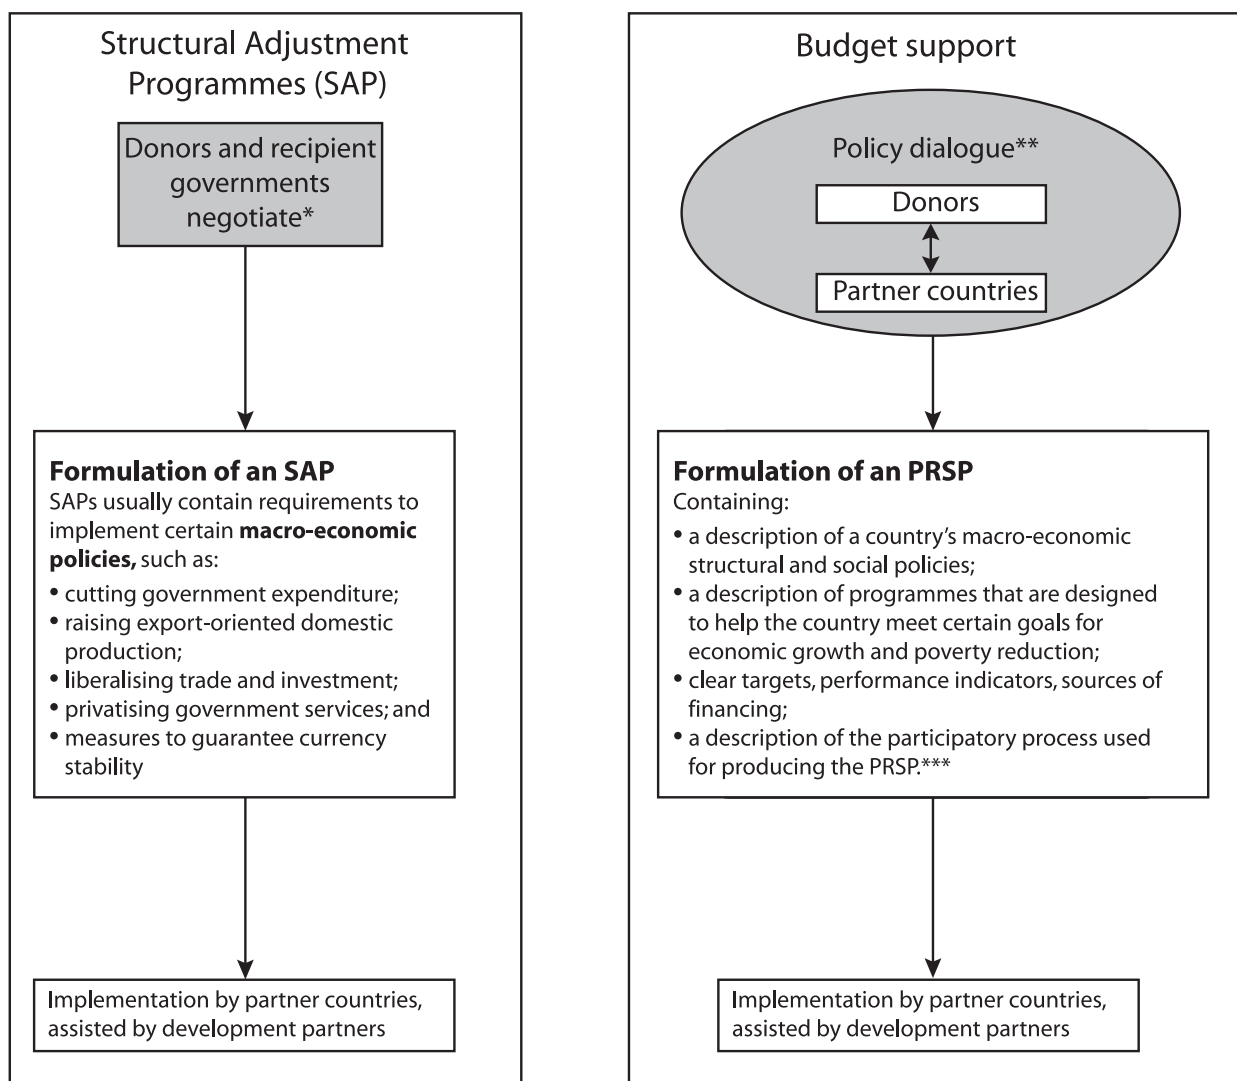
Structural Adjustment Programmes (SAP)

Donors and recipient governments negotiate*

**Formulation of an SAP**
SAPs usually contain requirements to implement certain **macro-economic policies,** such as:
• cutting government expenditure;
• raising export-oriented domestic production;
• liberalising trade and investment;
• privatising government services; and
• measures to guarantee currency stability

Implementation by partner countries, assisted by development partners

Budget support

Policy dialogue**

Donors

Partner countries

**Formulation of an PRSP**
Containing:
• a description of a country's macro-economic structural and social policies;
• a description of programmes that are designed to help the country meet certain goals for economic growth and poverty reduction;
• clear targets, performance indicators, sources of financing;
• a description of the participatory process used for producing the PRSP.***

Implementation by partner countries, assisted by development partners